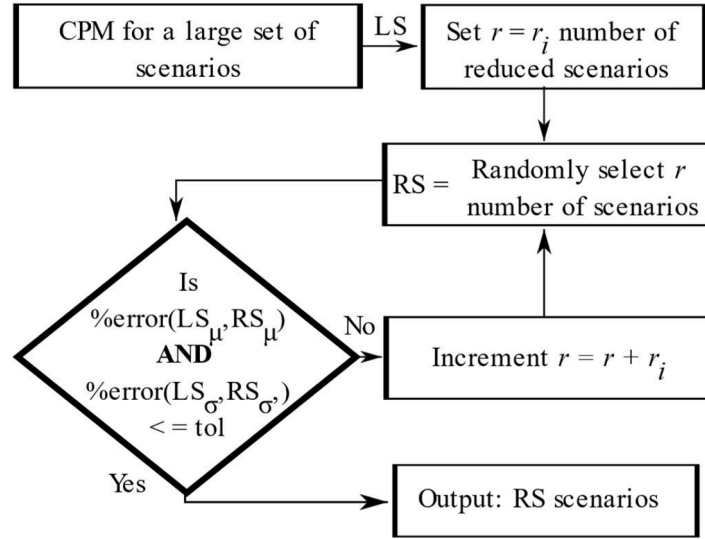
CPM for a large set of scenarios

LS

Set $r = r_i$ number of reduced scenarios

RS = Randomly select $r$ number of scenarios

Is %error($LS_\mu$,$RS_\mu$) **AND** %error($LS_\sigma$,$RS_\sigma$,) < = tol

No

Increment $r = r + r_i$

Yes

Output: RS scenarios